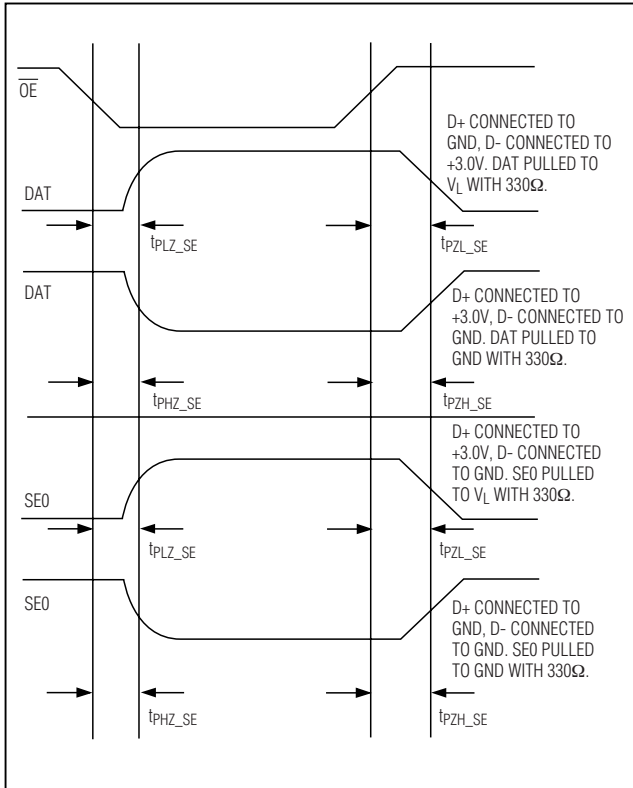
$\overline{OE}$

D+ CONNECTED TO GND, D- CONNECTED TO +3.0V. DAT PULLED TO $V_L$ WITH 330Ω.

DAT

$t_{PLZ\_SE}$

$t_{PZL\_SE}$

DAT

D+ CONNECTED TO +3.0V, D- CONNECTED TO GND. DAT PULLED TO GND WITH 330Ω.

$t_{PHZ\_SE}$

$t_{PZH\_SE}$

D+ CONNECTED TO +3.0V, D- CONNECTED TO GND. SE0 PULLED TO $V_L$ WITH 330Ω.

SE0

$t_{PLZ\_SE}$

$t_{PZL\_SE}$

SE0

D+ CONNECTED TO GND, D- CONNECTED TO GND. SE0 PULLED TO GND WITH 330Ω.

$t_{PHZ\_SE}$

$t_{PZH\_SE}$